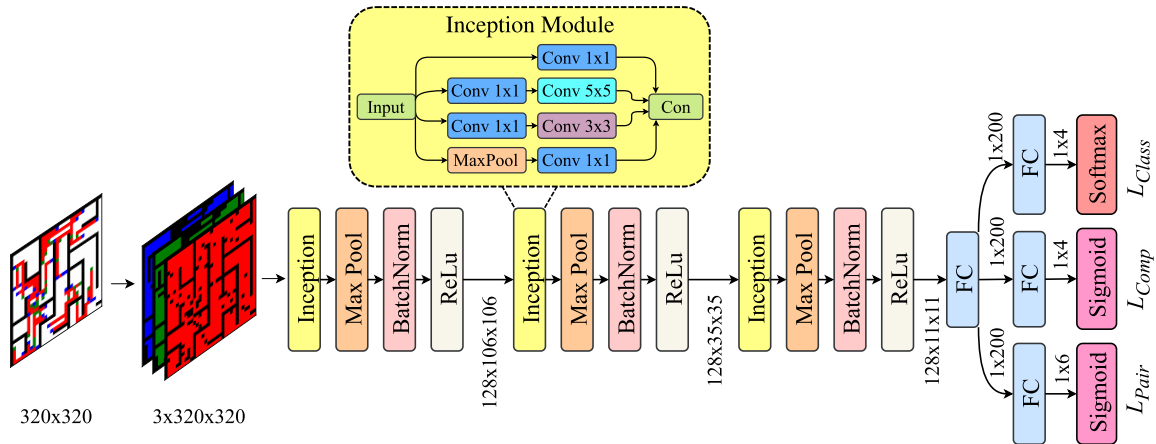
Inception Module

Conv 1x1

Input

Conv 1x1

Conv 5x5

Con

Conv 1x1

Conv 3x3

MaxPool

Conv 1x1

Inception

Max Pool

BatchNorm

ReLu

128x106x106

Inception

Max Pool

BatchNorm

ReLu

128x35x35

Inception

Max Pool

BatchNorm

ReLu

128x11x11

FC

1x200

FC

1x4

Softmax

$L_{Class}$

1x200

FC

1x4

Sigmoid

$L_{Comp}$

1x200

FC

1x6

Sigmoid

$L_{Pair}$

320x320

3x320x320